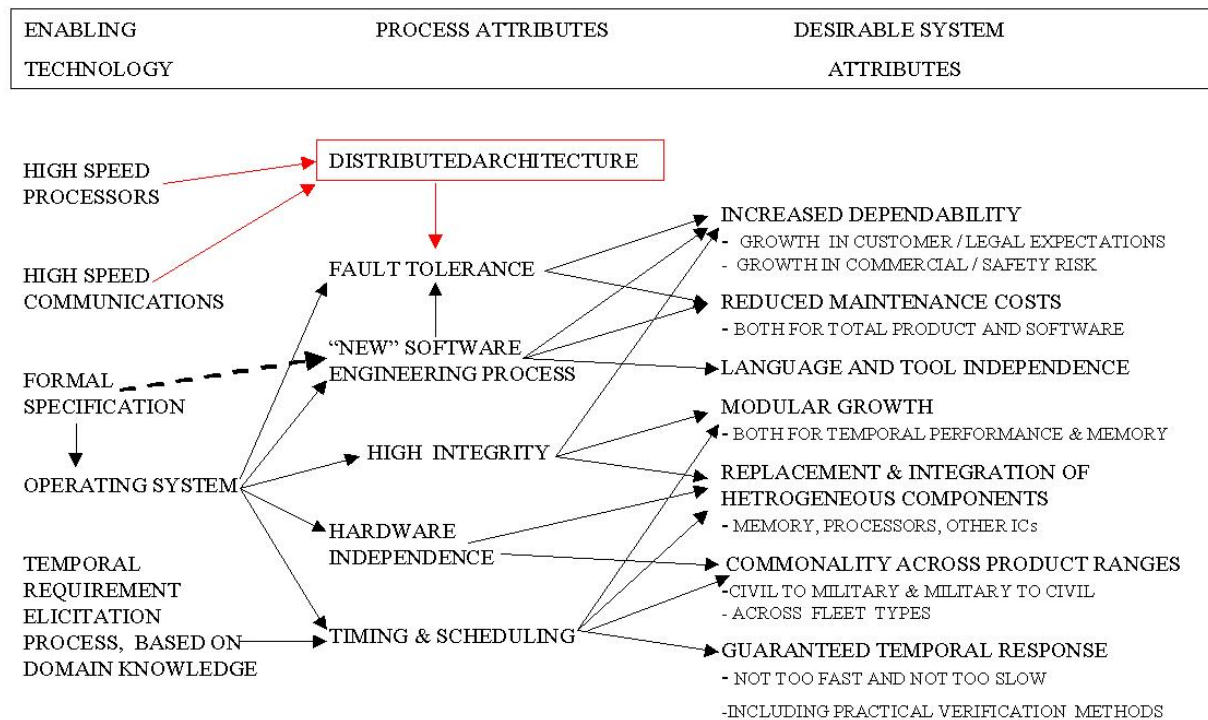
| ENABLING TECHNOLOGY | PROCESS ATTRIBUTES | DESIRABLE SYSTEM ATTRIBUTES |
|---|---|---|

HIGH SPEED PROCESSORS

HIGH SPEED COMMUNICATIONS

FORMAL SPECIFICATION

OPERATING SYSTEM

TEMPORAL REQUIREMENT ELICITATION PROCESS, BASED ON DOMAIN KNOWLEDGE

DISTRIBUTEDARCHITECTURE

FAULT TOLERANCE

"NEW" SOFTWARE ENGINEERING PROCESS

HIGH INTEGRITY

HARDWARE INDEPENDENCE

TIMING & SCHEDULING

INCREASED DEPENDABILITY
- GROWTH IN CUSTOMER / LEGAL EXPECTATIONS
- GROWTH IN COMMERCIAL / SAFETY RISK

REDUCED MAINTENANCE COSTS
- BOTH FOR TOTAL PRODUCT AND SOFTWARE

LANGUAGE AND TOOL INDEPENDENCE

MODULAR GROWTH
- BOTH FOR TEMPORAL PERFORMANCE & MEMORY

REPLACEMENT & INTEGRATION OF HETROGENEOUS COMPONENTS
- MEMORY, PROCESSORS, OTHER ICs

COMMONALITY ACROSS PRODUCT RANGES
-CIVIL TO MILITARY & MILITARY TO CIVIL
- ACROSS FLEET TYPES

GUARANTEED TEMPORAL RESPONSE
- NOT TOO FAST AND NOT TOO SLOW
-INCLUDING PRACTICAL VERIFICATION METHODS